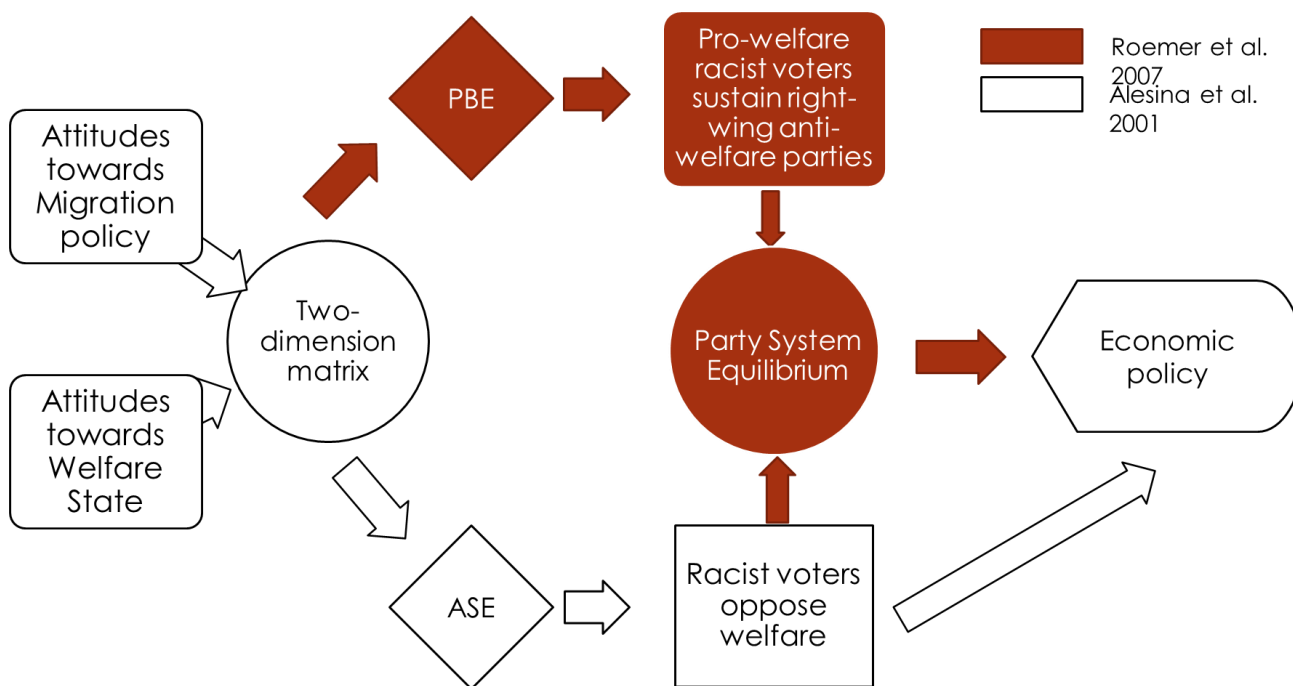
Roemer et al. 2007

Alesina et al. 2001

Attitudes towards Migration policy

Attitudes towards Welfare State

Two-dimension matrix

PBE

Pro-welfare racist voters sustain right-wing anti-welfare parties

Party System Equilibrium

Economic policy

ASE

Racist voters oppose welfare